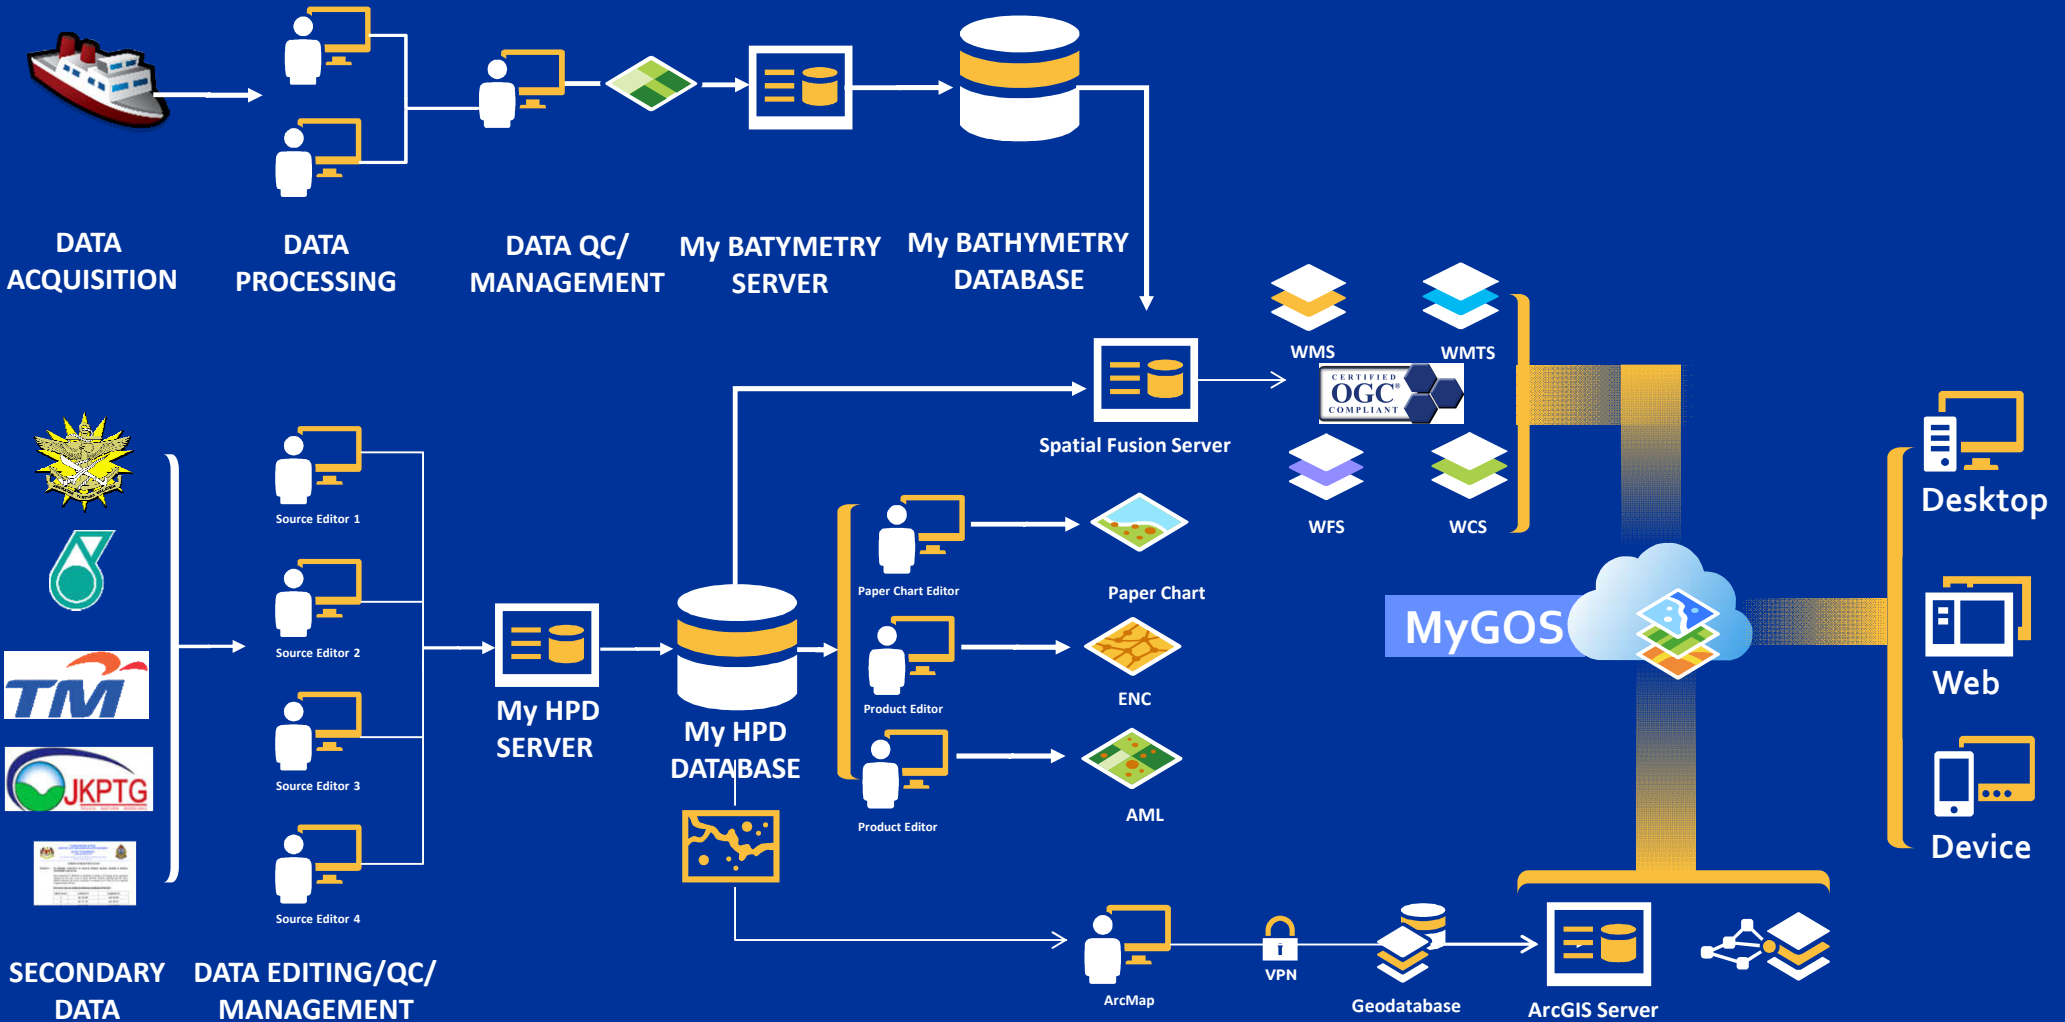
DATA ACQUISITION

DATA PROCESSING

DATA QC/ MANAGEMENT

My BATYMETRY SERVER

My BATHYMETRY DATABASE

WMS

WMTS

CERTIFIED OGC COMPLIANT

Spatial Fusion Server

WFS

WCS

Desktop

Source Editor 1

Source Editor 2

Source Editor 3

Source Editor 4

TM

JKPTG

My HPD SERVER

My HPD DATABASE

Paper Chart Editor

Paper Chart

Product Editor

ENC

Product Editor

AML

MyGOS

Web

Device

SECONDARY DATA

DATA EDITING/QC/ MANAGEMENT

ArcMap

VPN

Geodatabase

ArcGIS Server